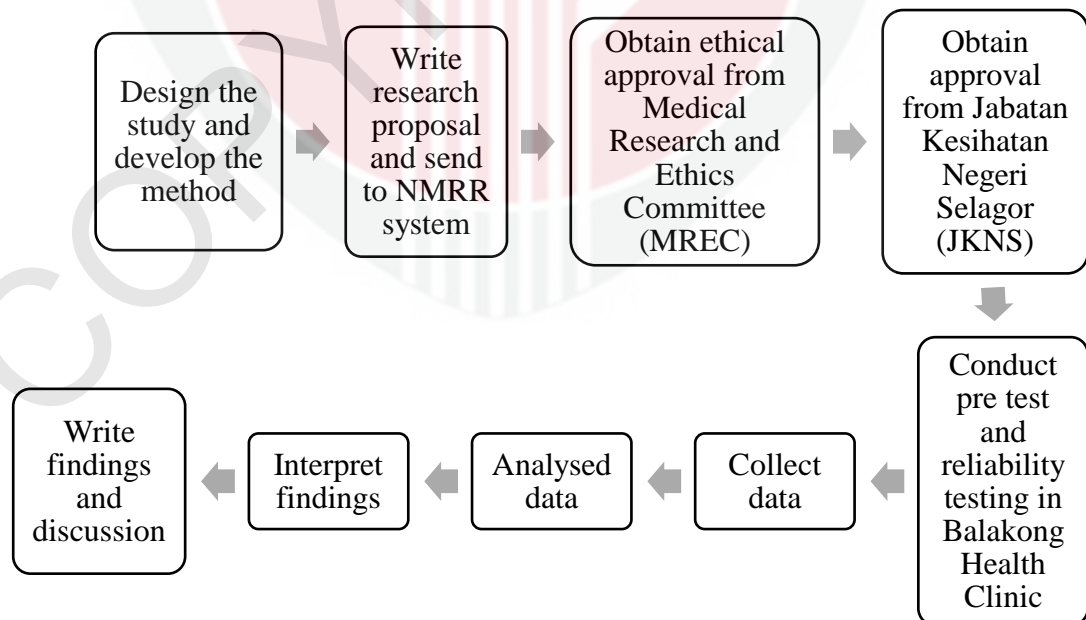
Design the study and develop the method

Write research proposal and send to NMRR system

Obtain ethical approval from Medical Research and Ethics Committee (MREC)

Obtain approval from Jabatan Kesihatan Negeri Selagor (JKNS)

Conduct pre test and reliability testing in Balakong Health Clinic

Collect data

Analysed data

Interpret findings

Write findings and discussion